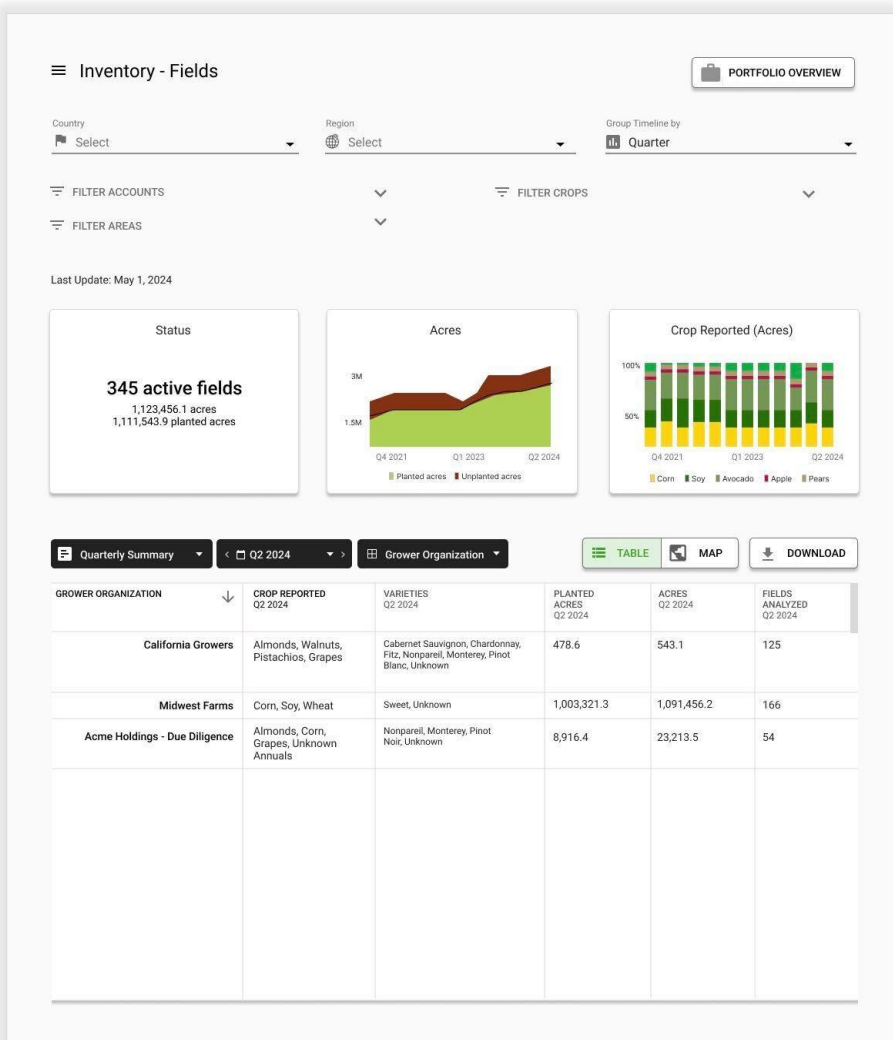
Inventory - Fields

PORTFOLIO OVERVIEW

Country
Select

Region
Select

Group Timeline by
Quarter

FILTER ACCOUNTS

FILTER CROPS

FILTER AREAS

Last Update: May 1, 2024

Status

345 active fields
1,123,456.1 acres
1,111,543.9 planted acres

Acres

3M
1.5M
Q4 2021 Q1 2023 Q2 2024
Planted acres Unplanted acres

Crop Reported (Acres)

100%
50%
Q4 2021 Q1 2023 Q2 2024
Corn Soy Avocado Apple Pears

Quarterly Summary

Q2 2024

Grower Organization

TABLE

MAP

DOWNLOAD

| GROWER ORGANIZATION | CROP REPORTED Q2 2024 | VARIETIES Q2 2024 | PLANTED ACRES Q2 2024 | ACRES Q2 2024 | FIELDS ANALYZED Q2 2024 |
|---|---|---|---|---|---|
| California Growers | Almonds, Walnuts, Pistachios, Grapes | Cabernet Sauvignon, Chardonnay, Fitz, Nonpareil, Monterey, Pinot Blanc, Unknown | 478.6 | 543.1 | 125 |
| Midwest Farms | Corn, Soy, Wheat | Sweet, Unknown | 1,003,321.3 | 1,091,456.2 | 166 |
| Acme Holdings - Due Diligence | Almonds, Corn, Grapes, Unknown Annuals | Nonpareil, Monterey, Pinot Noir, Unknown | 8,916.4 | 23,213.5 | 54 |